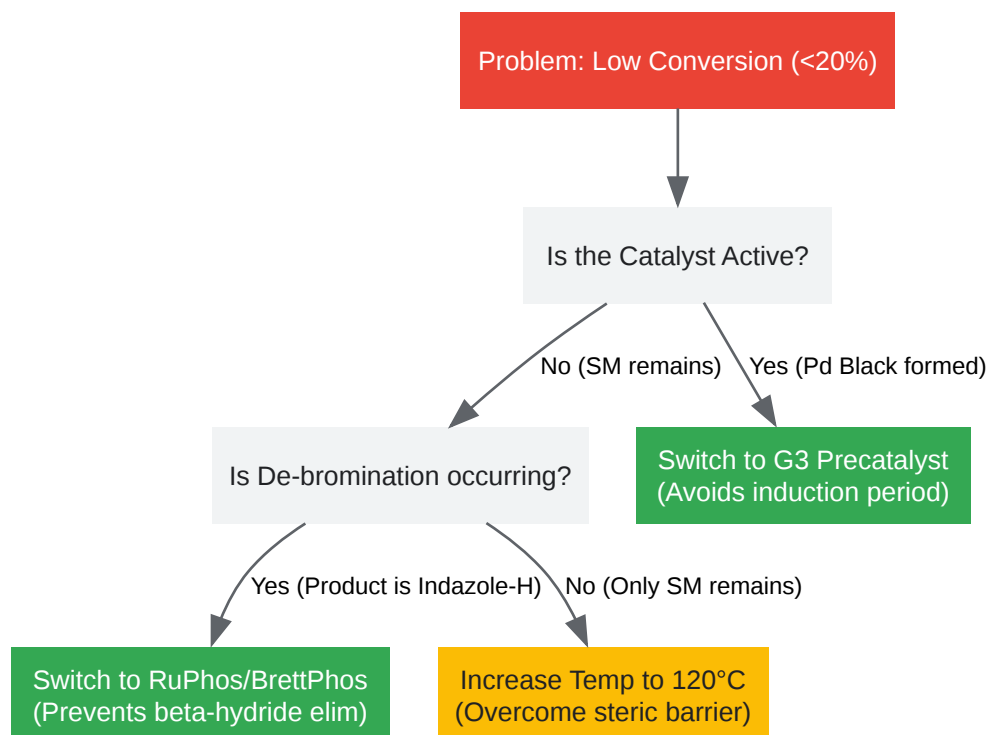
Problem: Low Conversion (<20%)

Is the Catalyst Active?

No (SM remains)

Yes (Pd Black formed)

Is De-bromination occurring?

Switch to G3 Precatalyst (Avoids induction period)

Yes (Product is Indazole-H)

No (Only SM remains)

Switch to RuPhos/BrettPhos (Prevents beta-hydride elim)

Increase Temp to 120°C (Overcome steric barrier)